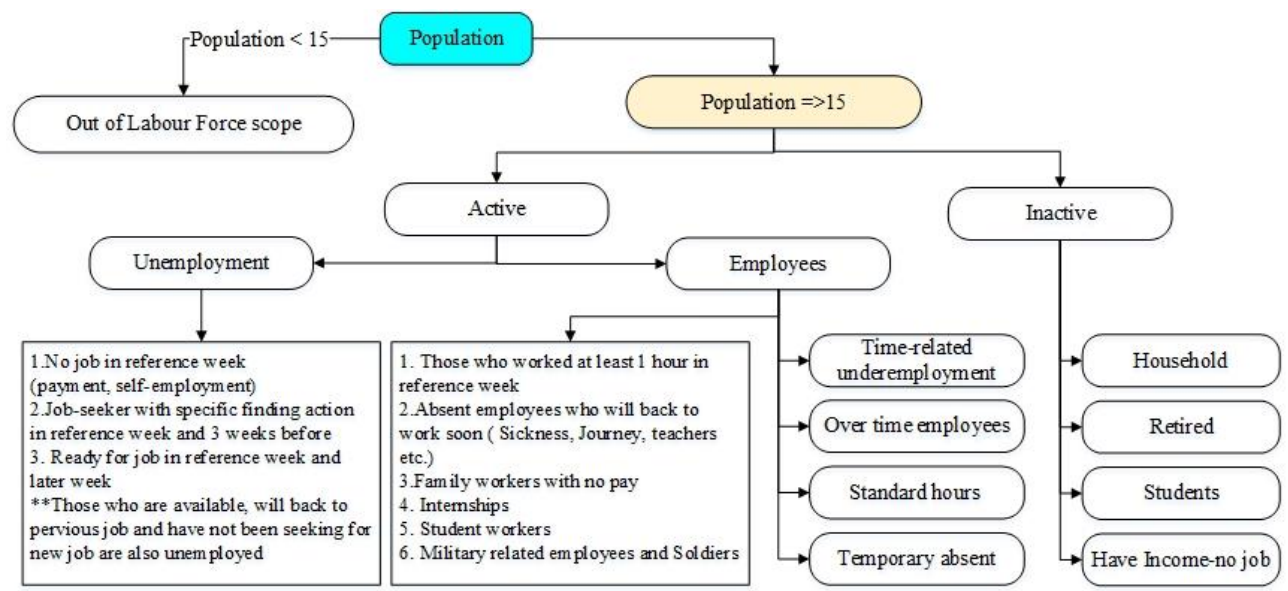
Population

Population < 15

Out of Labour Force scope

Population =>15

Active

Inactive

Unemployment

Employees

1.No job in reference week (payment, self-employment)
2.Job-seeker with specific finding action in reference week and 3 weeks before
3. Ready for job in reference week and later week
**Those who are available, will back to pervious job and have not been seeking for new job are also unemployed

1. Those who worked at least 1 hour in reference week
2.Absent employees who will back to work soon ( Sickness, Journey, teachers etc.)
3.Family workers with no pay
4. Internships
5. Student workers
6. Military related employees and Soldiers

Time-related underemployment

Over time employees

Standard hours

Temporary absent

Household

Retired

Students

Have Income-no job